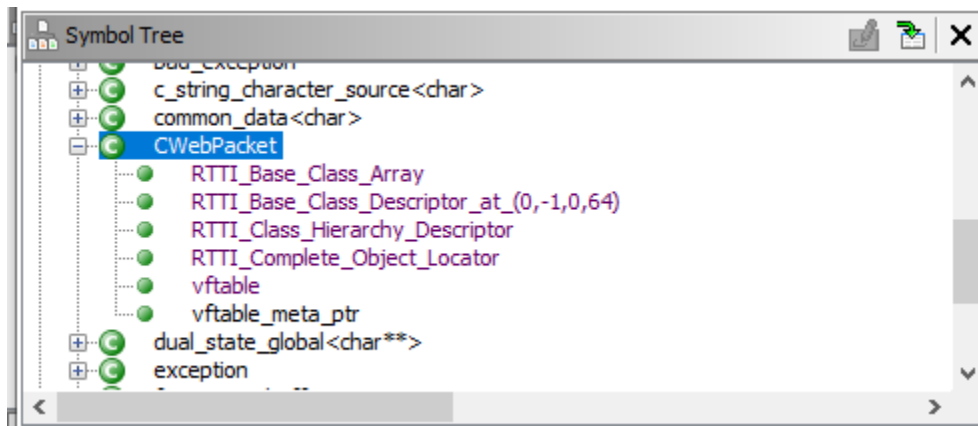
Symbol Tree

bad_exception
c_string_character_source<char>
common_data<char>
CWebPacket
RTTI_Base_Class_Array
RTTI_Base_Class_Descriptor_at_(0,-1,0,64)
RTTI_Class_Hierarchy_Descriptor
RTTI_Complete_Object_Locator
vftable
vftable_meta_ptr
dual_state_global<char**>
exception
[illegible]